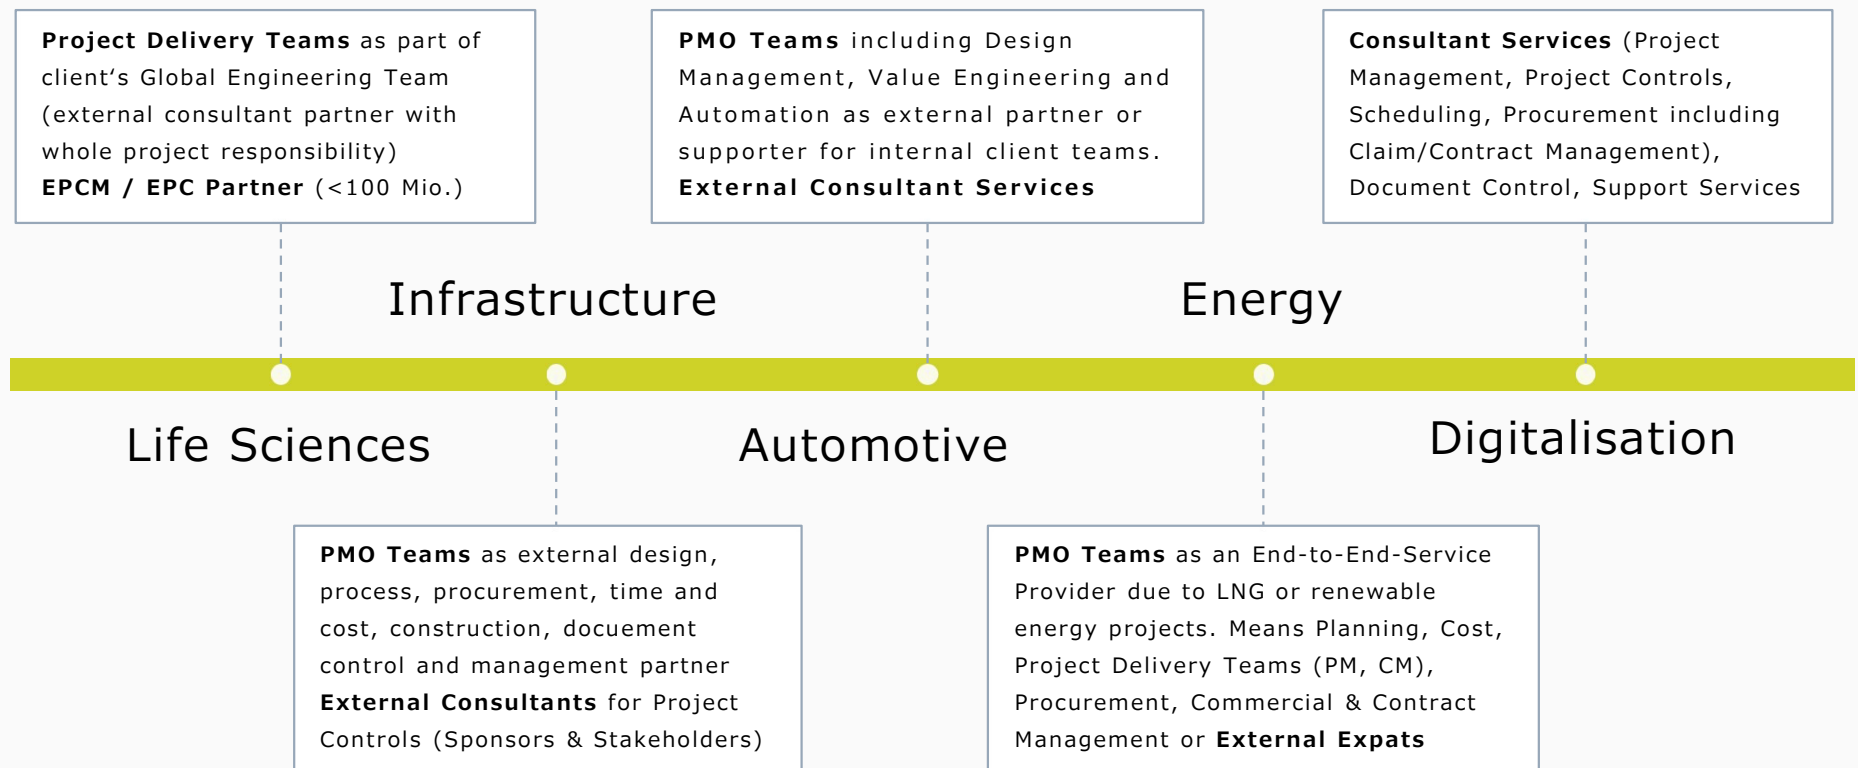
**Project Delivery Teams** as part of client's Global Engineering Team (external consultant partner with whole project responsibility)
**EPCM / EPC Partner** (<100 Mio.)

**PMO Teams** including Design Management, Value Engineering and Automation as external partner or supporter for internal client teams.
**External Consultant Services**

**Consultant Services** (Project Management, Project Controls, Scheduling, Procurement including Claim/Contract Management), Document Control, Support Services

Infrastructure

Energy

Life Sciences

Automotive

Digitalisation

**PMO Teams** as external design, process, procurement, time and cost, construction, docuement control and management partner
**External Consultants** for Project Controls (Sponsors & Stakeholders)

**PMO Teams** as an End-to-End-Service Provider due to LNG or renewable energy projects. Means Planning, Cost, Project Delivery Teams (PM, CM), Procurement, Commercial & Contract Management or **External Expats**